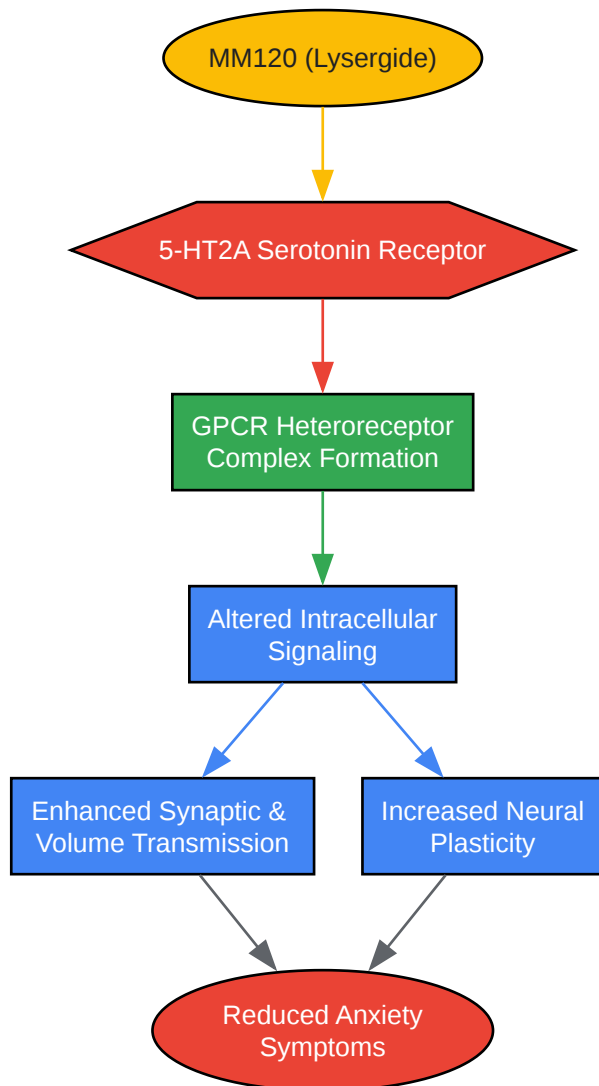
MM120 (Lysergide)

5-HT2A Serotonin Receptor

GPCR Heteroreceptor Complex Formation

Altered Intracellular Signaling

Enhanced Synaptic & Volume Transmission

Increased Neural Plasticity

Reduced Anxiety Symptoms